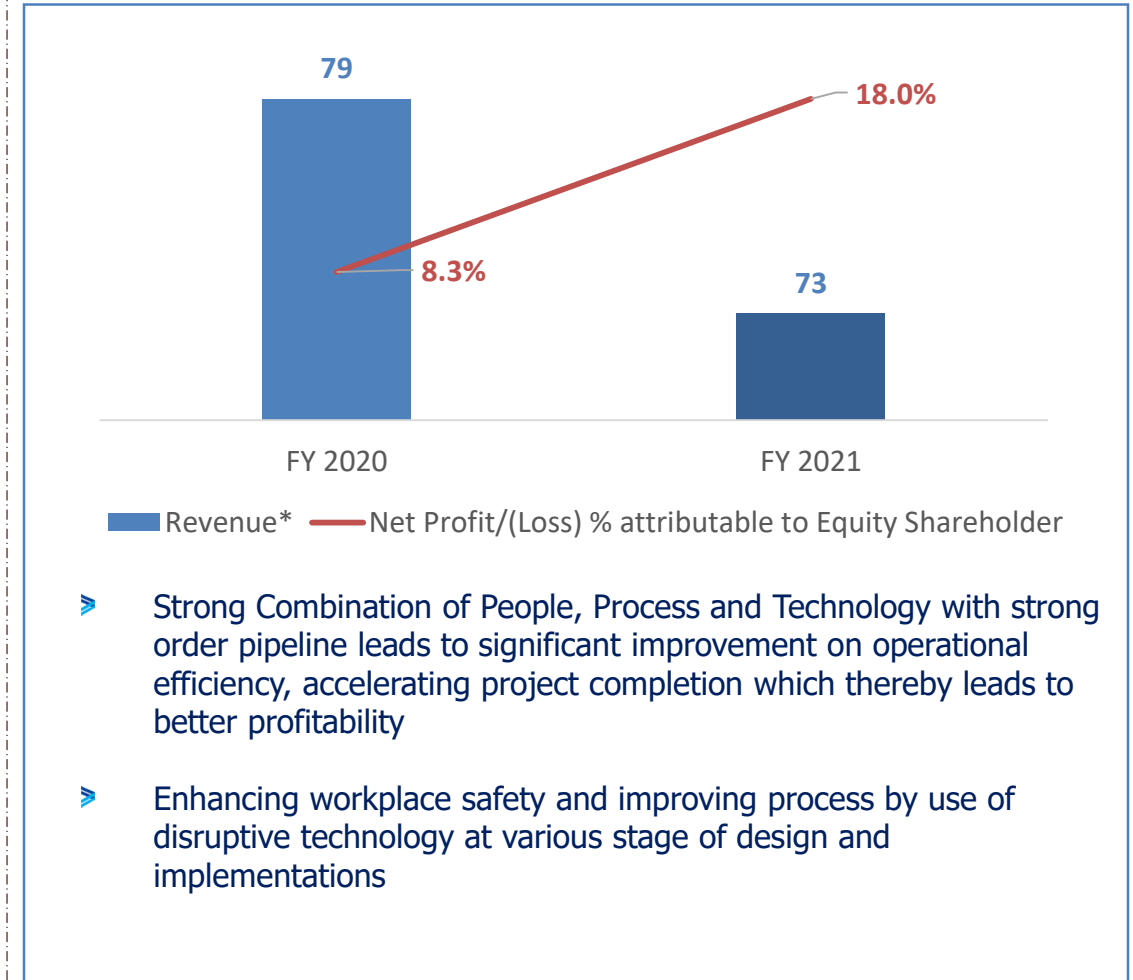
79

18.0%

8.3%

73

FY 2020

FY 2021

Revenue* Net Profit/(Loss) % attributable to Equity Shareholder

Strong Combination of People, Process and Technology with strong order pipeline leads to significant improvement on operational efficiency, accelerating project completion which thereby leads to better profitability

Enhancing workplace safety and improving process by use of disruptive technology at various stage of design and implementations